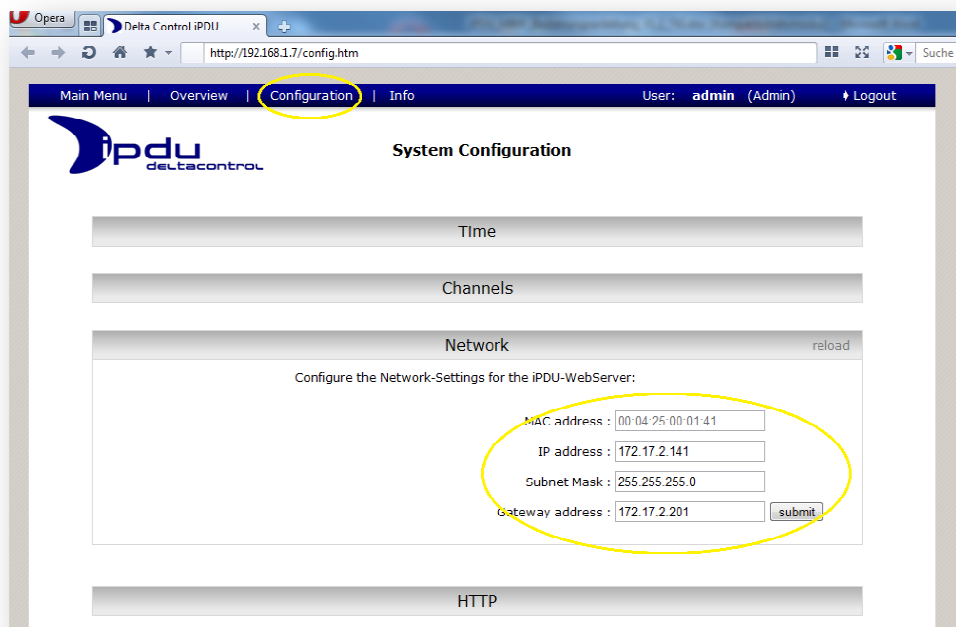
Opera

Delta Control iPDU

http://192.168.1.7/config.htm

Suche

Main Menu | Overview | Configuration | Info

User: admin (Admin)

Logout

ipdu deltacontrol

System Configuration

Time

Channels

Network

reload

Configure the Network-Settings for the iPDU-WebServer:

MAC address : 00:04:25:00:01:41

IP address : 172.17.2.141

Subnet Mask : 255.255.255.0

Gateway address : 172.17.2.201

submit

HTTP